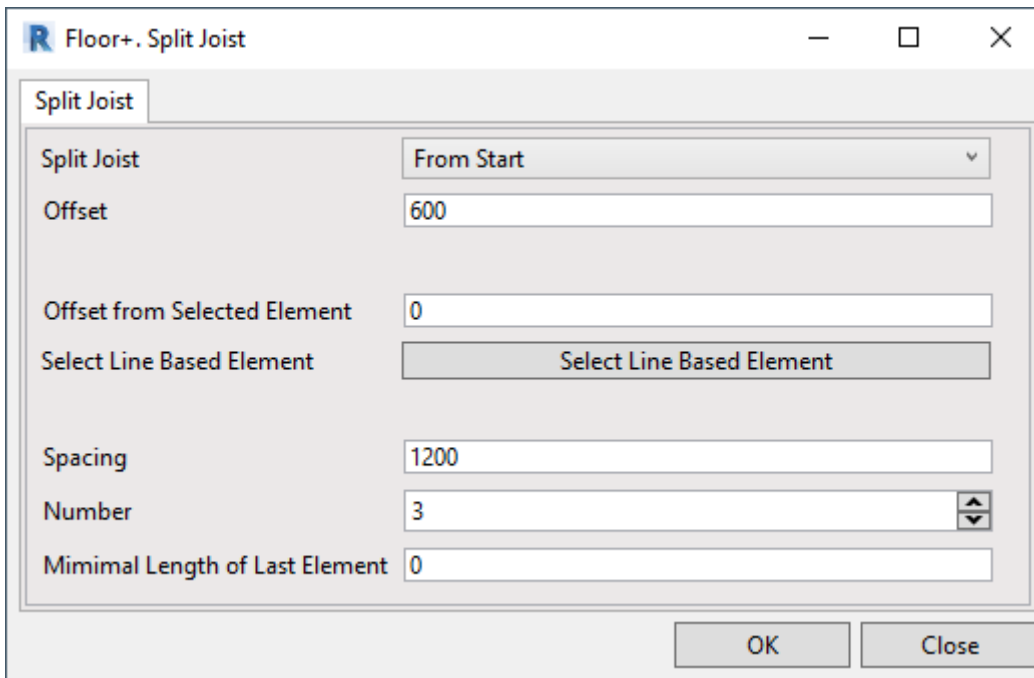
R Floor+. Split Joist

Split Joist

Split Joist | From Start
Offset | 600

Offset from Selected Element | 0
Select Line Based Element | Select Line Based Element

Spacing | 1200
Number | 3
Mimimal Length of Last Element | 0

OK
Close